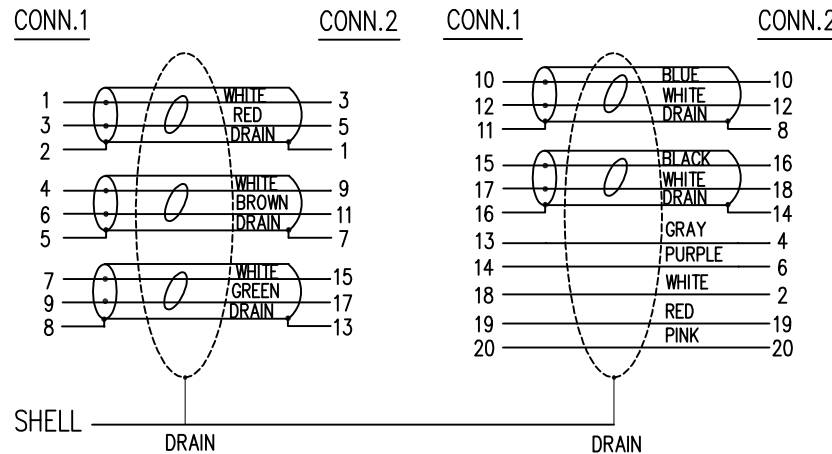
CONN.1

CONN.2

1 WHITE 3
3 RED 5
2 DRAIN 1

4 WHITE 9
6 BROWN 11
5 DRAIN 7

7 WHITE 15
9 GREEN 17
8 DRAIN 13

SHELL

DRAIN

CONN.1

CONN.2

10 BLUE 10
12 WHITE 12
11 DRAIN 8

15 BLACK 16
17 WHITE 18
16 DRAIN 14

13 GRAY 4
14 PURPLE 6
18 WHITE 2
19 RED 19
20 PINK 20

DRAIN